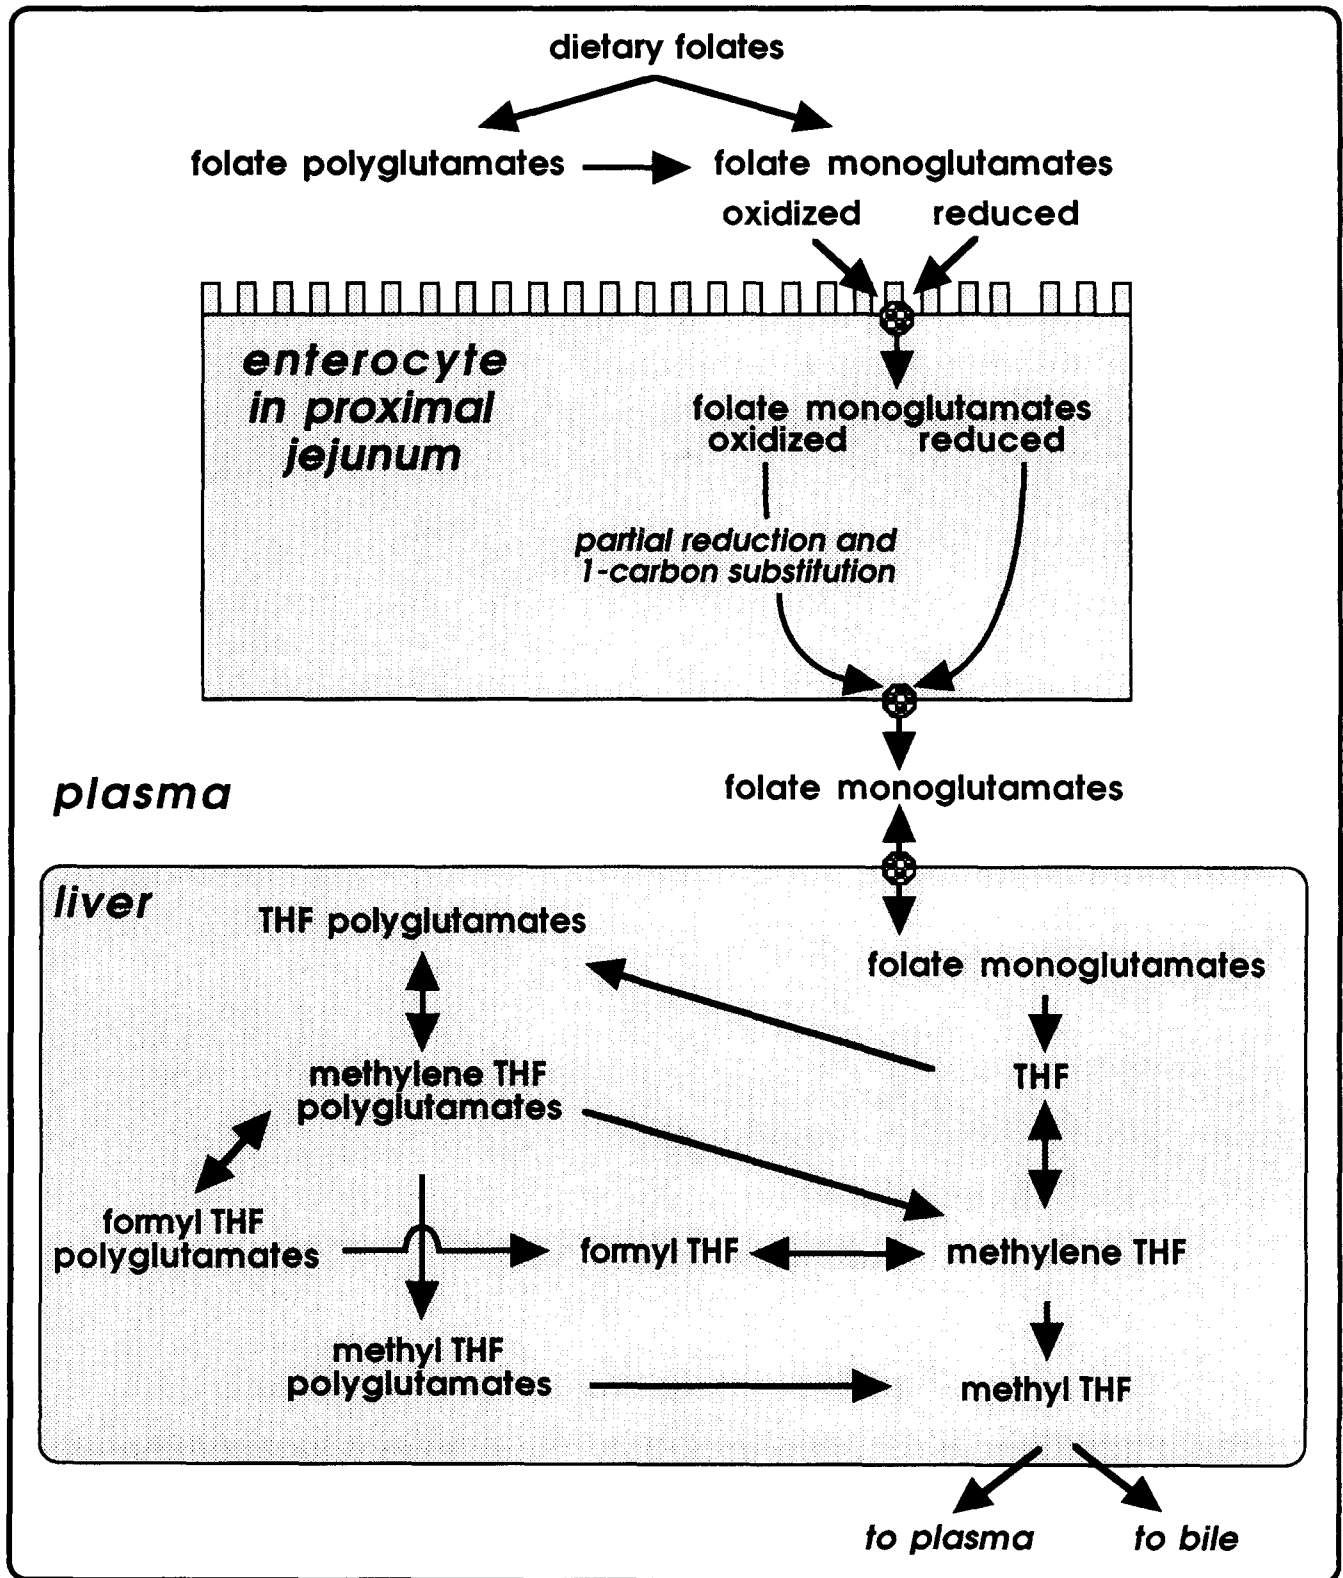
dietary folates

folate polyglutamates

folate monoglutamates

oxidized

reduced

enterocyte in proximal jejunum

folate monoglutamates
oxidized reduced

partial reduction and 1-carbon substitution

plasma

folate monoglutamates

liver

THF polyglutamates

folate monoglutamates

THF

methylene THF polyglutamates

formyl THF polyglutamates

formyl THF

methylene THF

methyl THF polyglutamates

methyl THF

to plasma

to bile